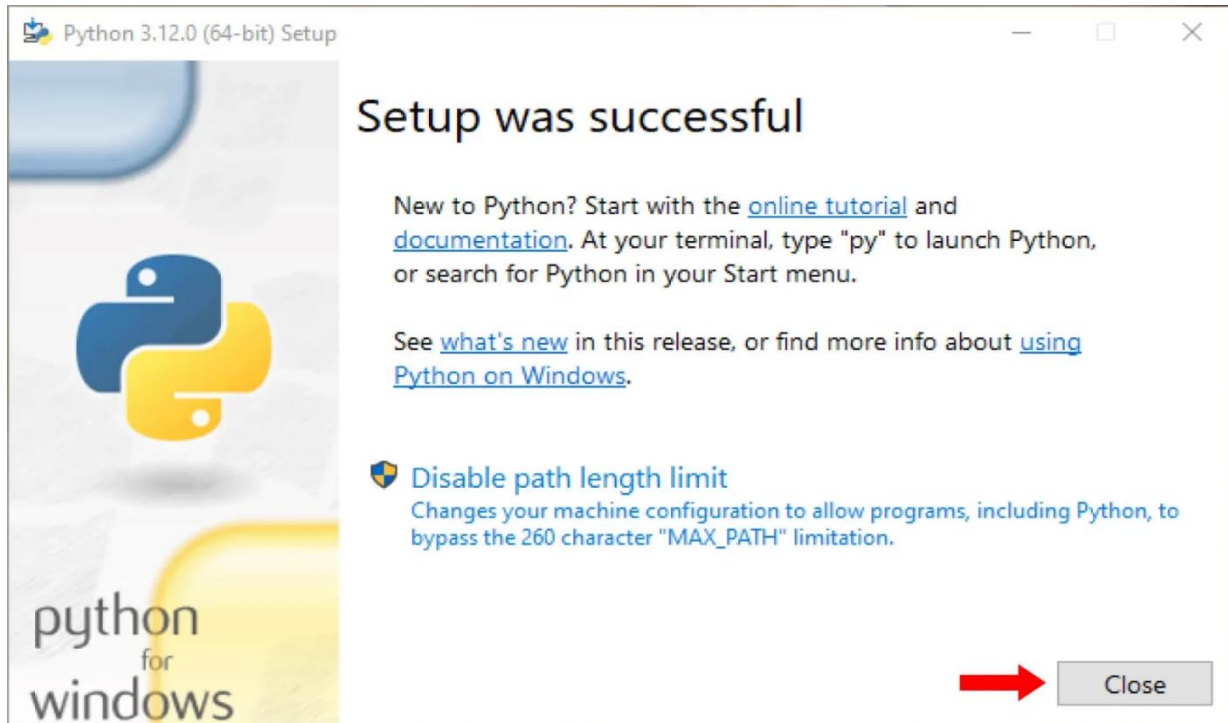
Python 3.12.0 (64-bit) Setup

Setup was successful

New to Python? Start with the online tutorial and documentation. At your terminal, type "py" to launch Python, or search for Python in your Start menu.

See what's new in this release, or find more info about using Python on Windows.

Disable path length limit
Changes your machine configuration to allow programs, including Python, to bypass the 260 character "MAX_PATH" limitation.

python
for
windows

Close